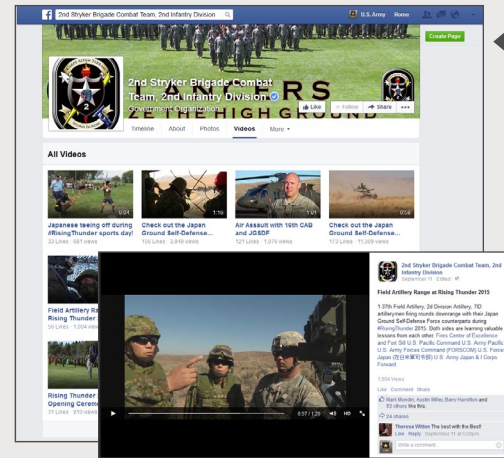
2nd Stryker Brigade Combat Team, 2nd Infantry Division

U.S. Army Home

Create Page

2nd Stryker Brigade Combat Team, 2nd Infantry Division
Government Organization

ANCERS
ZE THE HIGH GROUND

Like Follow Share •••

Timeline About Photos Videos More

All Videos

0:24
Japanese teeing off during #RisingThunder sports day!
22 Likes · 981 views

1:16
Check out the Japan Ground Self-Defense...
106 Likes · 3,949 views

1:01
Air Assault with 16th CAB and JGSDF
121 Likes · 1,075 views

0:58
Check out the Japan Ground Self-Defense...
172 Likes · 11,309 views

Field Artillery Ra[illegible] Rising Thunder
50 Likes · 1,004 vie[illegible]

Rising Thunder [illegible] Opening Ceremo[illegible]
21 Likes · 910 views

0:57 / 1:29

2nd Stryker Brigade Combat Team, 2nd Infantry Division
September 11 · Edited

Field Artillery Range at Rising Thunder 2015

1-37th Field Artillery, 2d Division Artillery, 7ID artillerymen firing rounds downrange with their Japan Ground Self-Defense Force counterparts during #RisingThunder 2015. Both sides are learning valuable lessons from each other. Fires Center of Excellence and Fort Sill U.S. Pacific Command U.S. Army Pacific U.S. Army Forces Command (FORSCOM) U.S. Forces Japan (在日米軍司令部) U.S. Army Japan & I Corps Forward

1,004 Views

Like · Comment · Share

Mark Mondin, Austin Miller, Barry Hamilton and 53 others like this.

24 shares

Therese Witten The best with the Best!
Like · Reply · September 11 at 5:29pm

Write a comment...